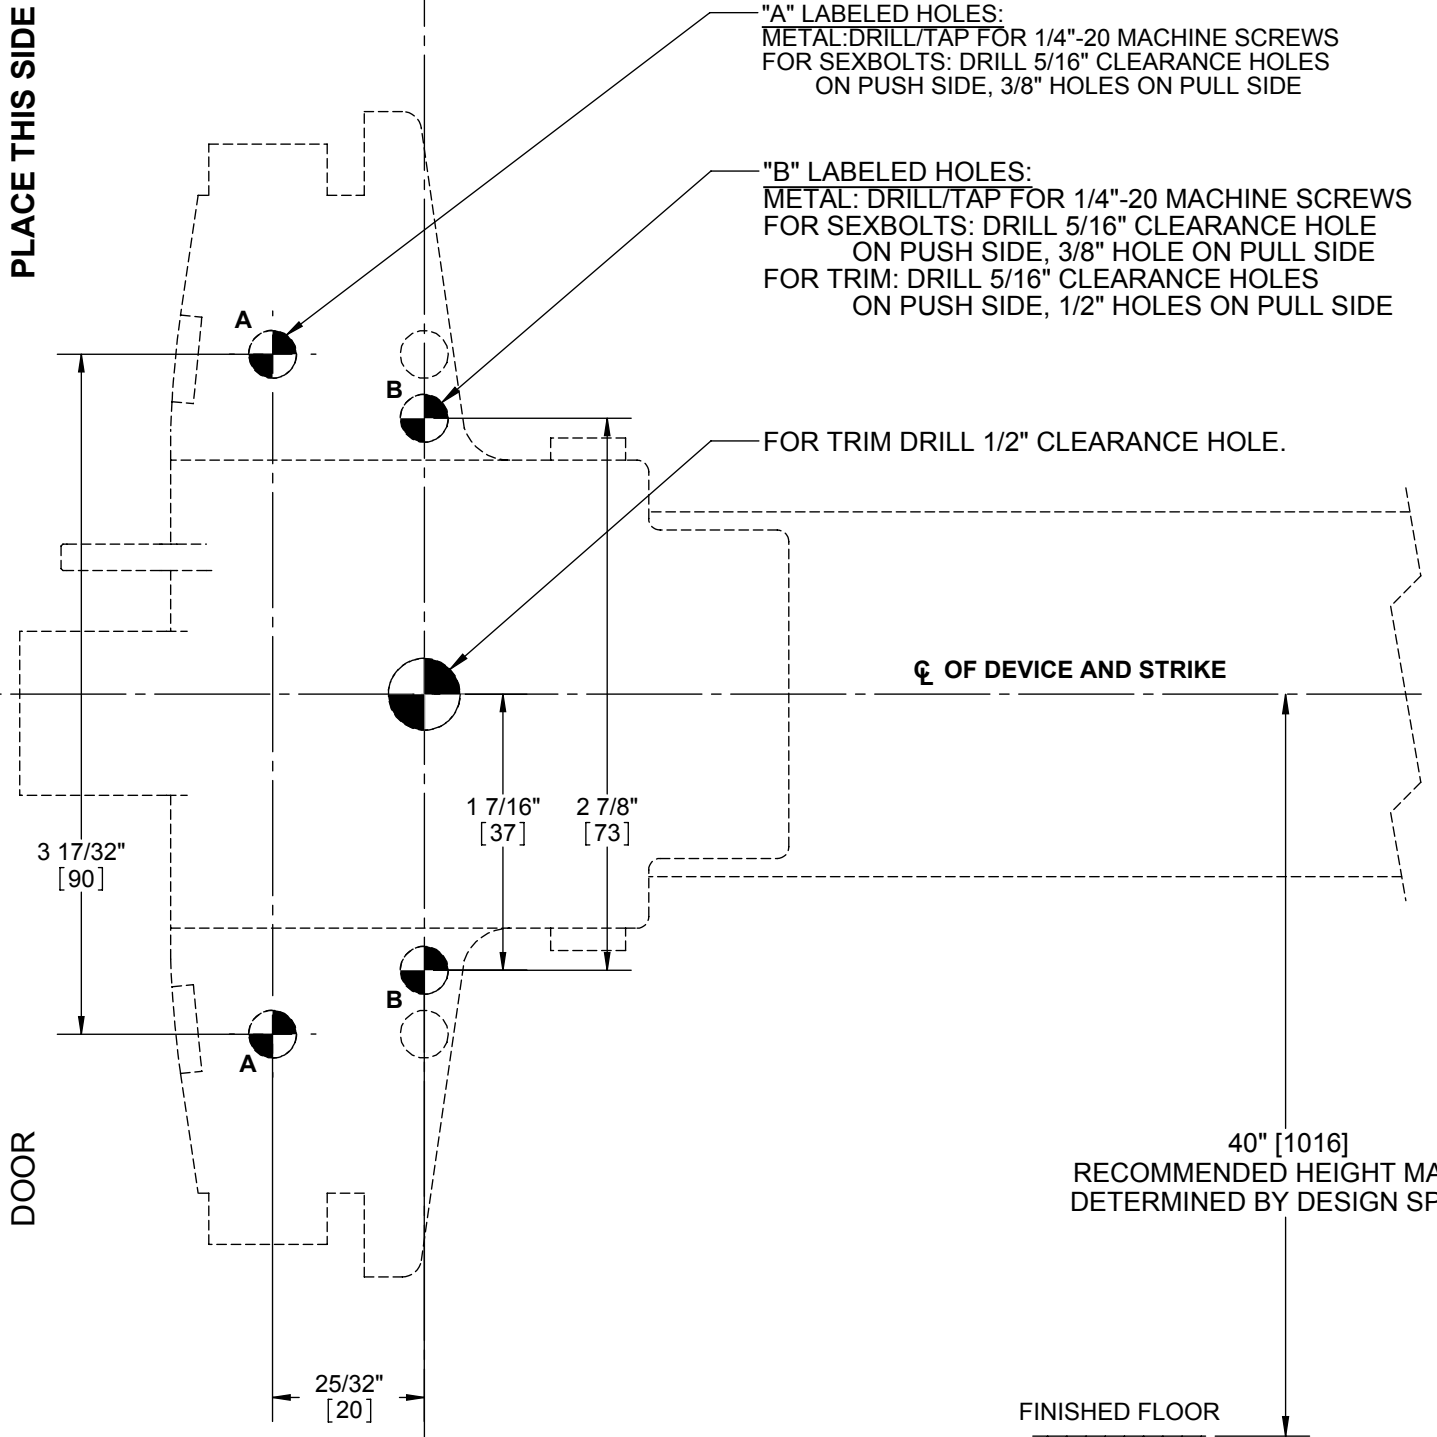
PLACE THIS SIDE

"A" LABELED HOLES:
METAL:DRILL/TAP FOR 1/4"-20 MACHINE SCREWS
FOR SEXBOLTS: DRILL 5/16" CLEARANCE HOLES ON PUSH SIDE, 3/8" HOLES ON PULL SIDE

"B" LABELED HOLES:
METAL: DRILL/TAP FOR 1/4"-20 MACHINE SCREWS
FOR SEXBOLTS: DRILL 5/16" CLEARANCE HOLE ON PUSH SIDE, 3/8" HOLE ON PULL SIDE
FOR TRIM: DRILL 5/16" CLEARANCE HOLES ON PUSH SIDE, 1/2" HOLES ON PULL SIDE

A

B

FOR TRIM DRILL 1/2" CLEARANCE HOLE.

℄ OF DEVICE AND STRIKE

1 7/16"
[37]

2 7/8"
[73]

3 17/32"
[90]

B

A

DOOR

40" [1016]
RECOMMENDED HEIGHT MA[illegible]
DETERMINED BY DESIGN SP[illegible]

25/32"
[20]

FINISHED FLOOR